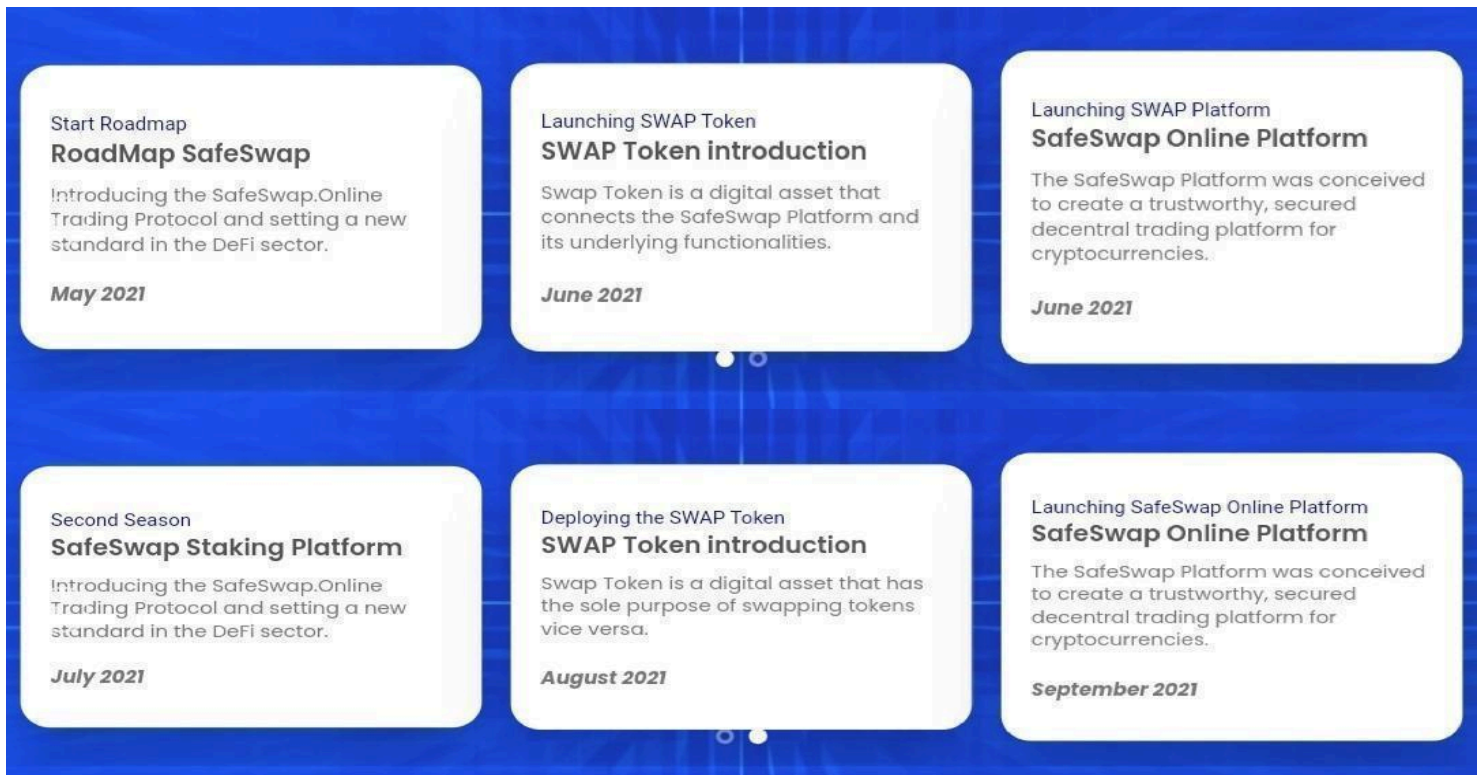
Start Roadmap
RoadMap SafeSwap
Introducing the SafeSwap.Online Trading Protocol and setting a new standard in the DeFi sector.
May 2021

Launching SWAP Token
SWAP Token introduction
Swap Token is a digital asset that connects the SafeSwap Platform and its underlying functionalities.
June 2021

Launching SWAP Platform
SafeSwap Online Platform
The SafeSwap Platform was conceived to create a trustworthy, secured decentral trading platform for cryptocurrencies.
June 2021

Second Season
SafeSwap Staking Platform
Introducing the SafeSwap.Online Trading Protocol and setting a new standard in the DeFi sector.
July 2021

Deploying the SWAP Token
SWAP Token introduction
Swap Token is a digital asset that has the sole purpose of swapping tokens vice versa.
August 2021

Launching SafeSwap Online Platform
SafeSwap Online Platform
The SafeSwap Platform was conceived to create a trustworthy, secured decentral trading platform for cryptocurrencies.
September 2021